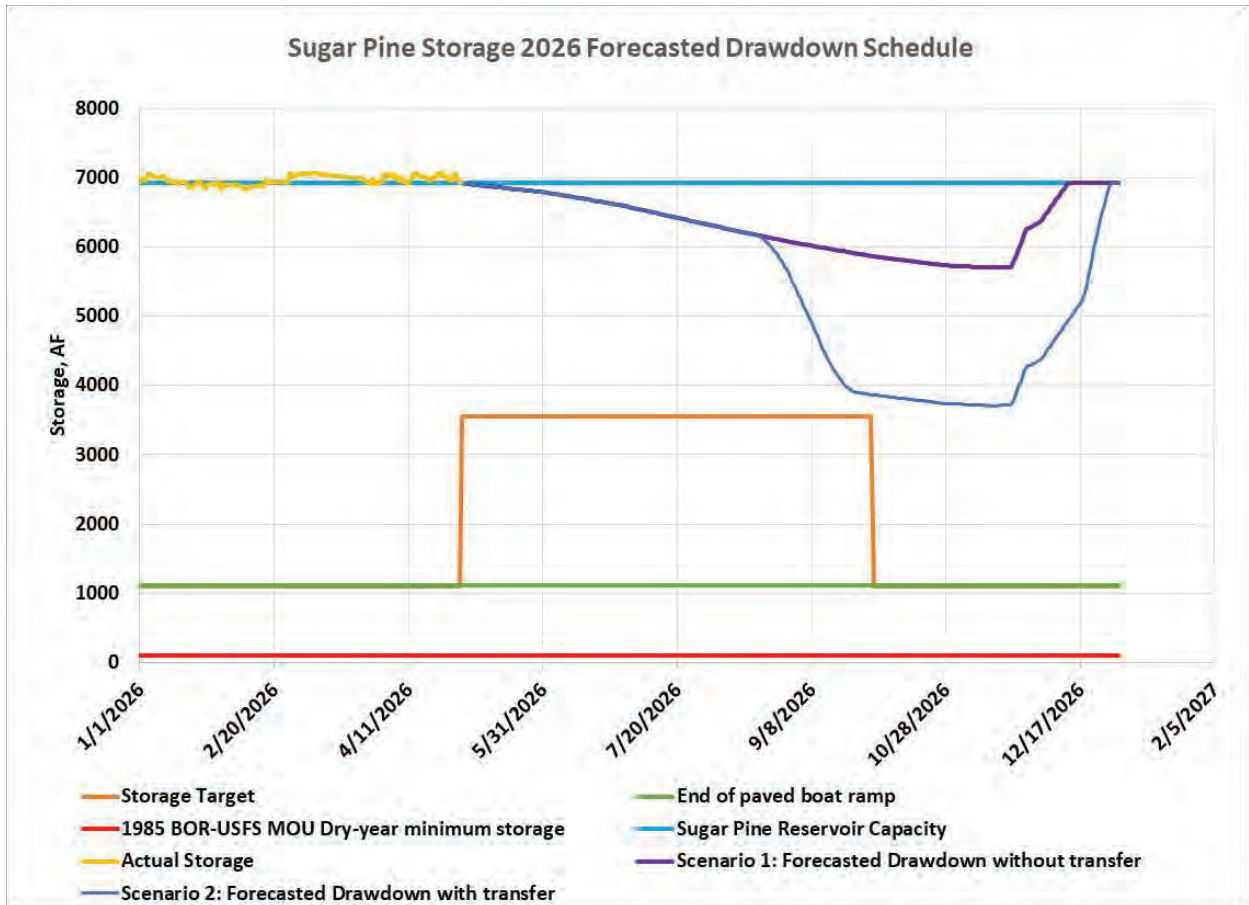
Sugar Pine Storage 2026 Forecasted Drawdown Schedule

Storage, AF

8000
7000
6000
5000
4000
3000
2000
1000
0

1/1/2026
2/20/2026
4/11/2026
5/31/2026
7/20/2026
9/8/2026
10/28/2026
12/17/2026
2/5/2027

Storage Target
1985 BOR-USFS MOU Dry-year minimum storage
Actual Storage
Scenario 2: Forecasted Drawdown with transfer
End of paved boat ramp
Sugar Pine Reservoir Capacity
Scenario 1: Forecasted Drawdown without transfer